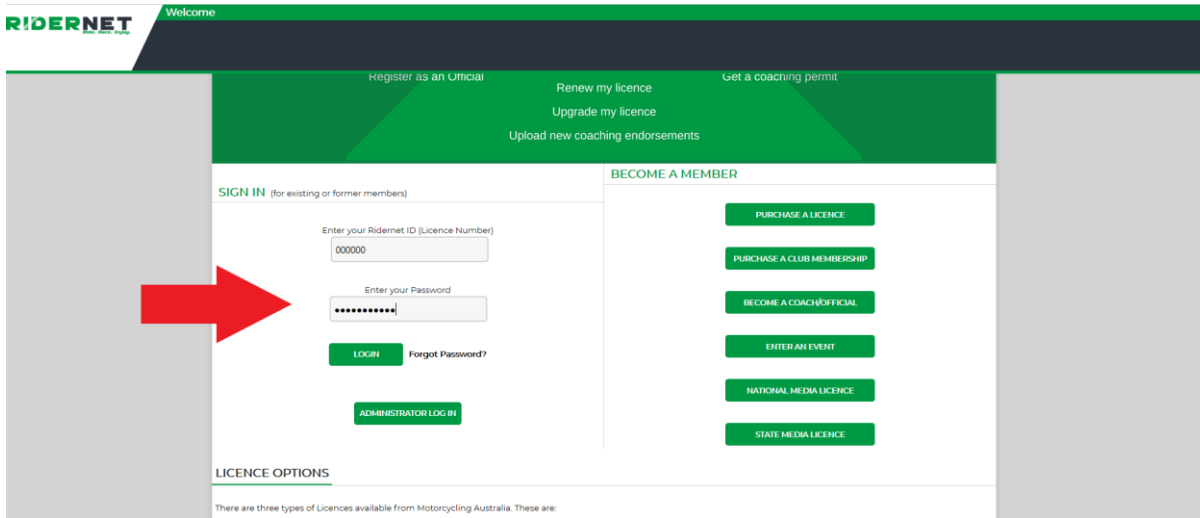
RIDERNET
Ride. Race. Enjoy.

Welcome

Register as an Official
Get a coaching permit
Renew my licence
Upgrade my licence
Upload new coaching endorsements

SIGN IN (for existing or former members)

Enter your Ridernet ID (Licence Number)
000000
Enter your Password
●●●●●●●●●●●
LOGIN
Forgot Password?
ADMINISTRATOR LOG IN

BECOME A MEMBER

PURCHASE A LICENCE
PURCHASE A CLUB MEMBERSHIP
BECOME A COACH/OFFICIAL
ENTER AN EVENT
NATIONAL MEDIA LICENCE
STATE MEDIA LICENCE

LICENCE OPTIONS

There are three types of Licences available from Motorcycling Australia. These are: